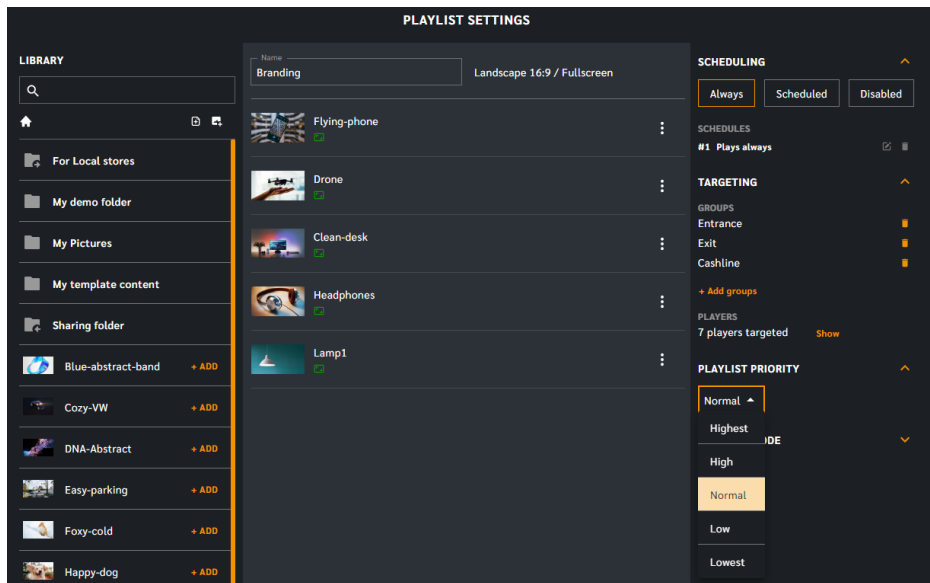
PLAYLIST SETTINGS

LIBRARY

For Local stores
My demo folder
My Pictures
My template content
Sharing folder
Blue-abstract-band + ADD
Cozy-VW + ADD
DNA-Abstract + ADD
Easy-parking + ADD
Foxy-cold + ADD
Happy-dog + ADD

Name
Branding
Landscape 16:9 / Fullscreen

Flying-phone
Drone
Clean-desk
Headphones
Lamp1

SCHEDULING
Always Scheduled Disabled
SCHEDULES
#1 Plays always

TARGETING
GROUPS
Entrance
Exit
Cashline
+ Add groups
PLAYERS
7 players targeted Show

PLAYLIST PRIORITY
Normal
Highest
High
Normal
Low
Lowest
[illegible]DE